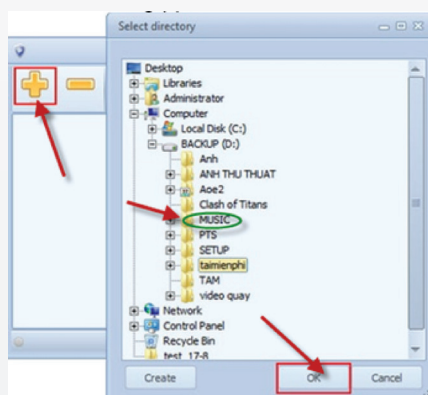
Select directory
Desktop
Libraries
Administrator
Computer
Local Disk (C:)
BACKUP (D:)
Anh
ANH THU THUAT
Aoe2
Clash of Titans
MUSIC
PTS
SETUP
taimienphi
TAM
video quay
Network
Control Panel
Recycle Bin
test_17-8
Create
OK
Cancel